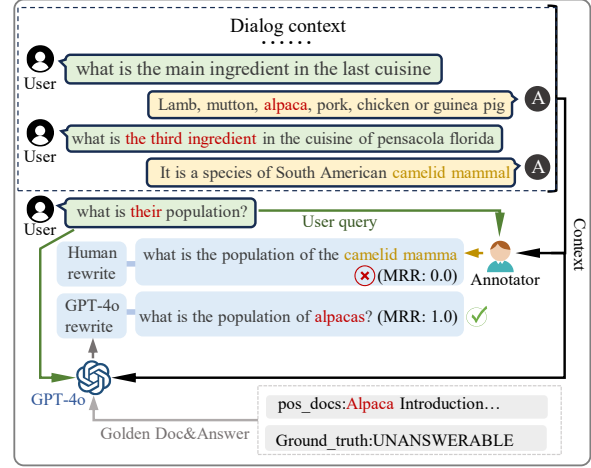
Dialog context

......

User

what is the main ingredient in the last cuisine

Lamb, mutton, alpaca, pork, chicken or guinea pig

A

User

what is the third ingredient in the cuisine of pensacola florida

It is a species of South American camelid mammal

A

User

what is their population?

User query

Context

Human rewrite

what is the population of the camelid mamma

(MRR: 0.0)

Annotator

GPT-4o rewrite

what is the population of alpacas? (MRR: 1.0)

GPT-4o

Golden Doc&Answer

pos_docs:Alpaca Introduction…

Ground_truth:UNANSWERABLE